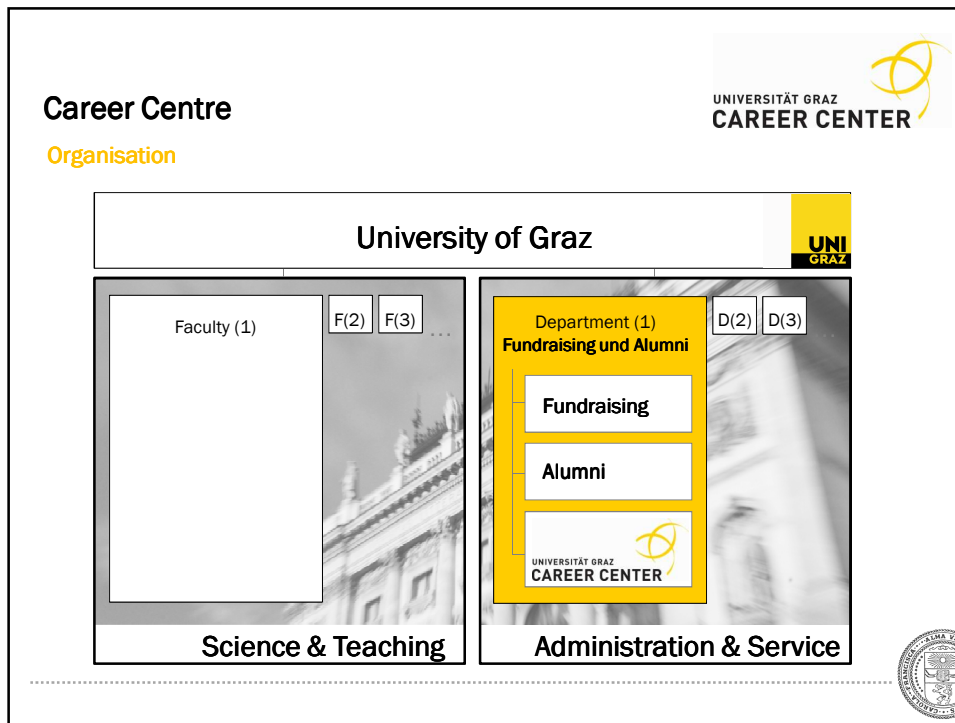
Career Centre

Organisation

UNIVERSITÄT GRAZ
CAREER CENTER

University of Graz

UNI
GRAZ

Faculty (1)

F(2)

F(3)

...

Department (1)
Fundraising und Alumni

Fundraising

Alumni

UNIVERSITÄT GRAZ
CAREER CENTER

D(2)

D(3)

...

Science & Teaching

Administration & Service